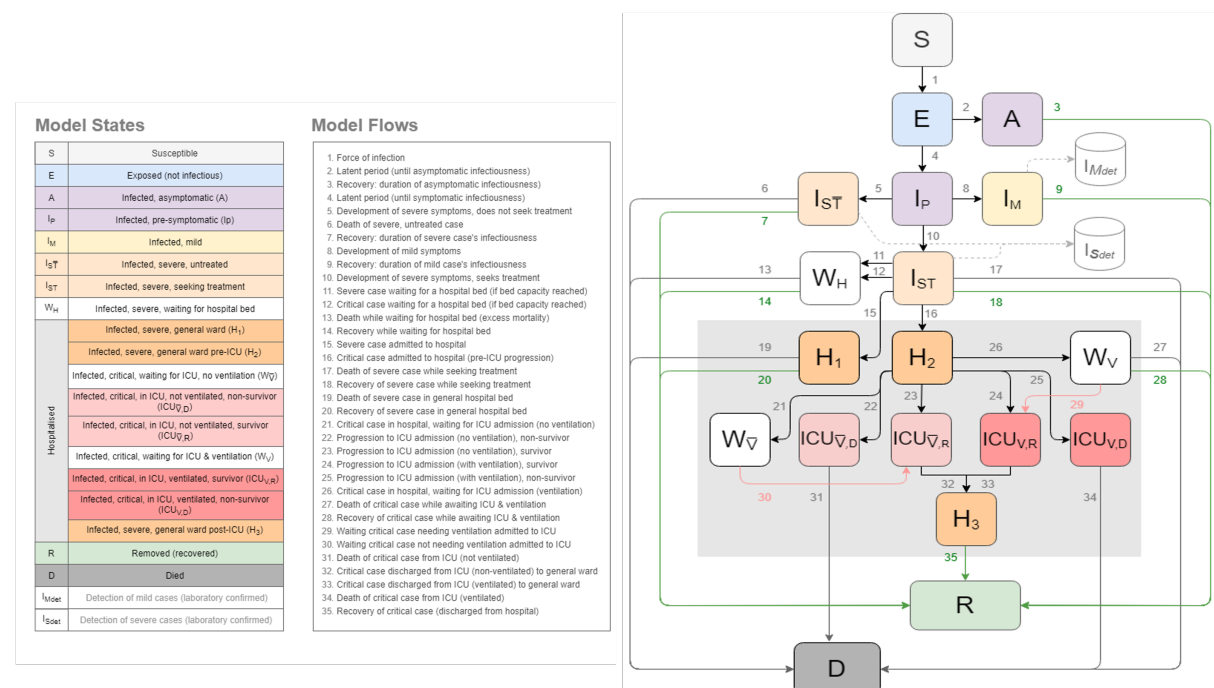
Model States

| | | |
|---|---|---|
| S | | Susceptible |
| E | | Exposed (not infectious) |
| A | | Infected, asymptomatic (A) |
| $I_P$ | | Infected, pre-symptomatic (Ip) |
| $I_M$ | | Infected, mild |
| $I_{S\overline{T}}$ | | Infected, severe, untreated |
| $I_{ST}$ | | Infected, severe, seeking treatment |
| $W_H$ | | Infected, severe, waiting for hospital bed |
| Hospitalised | | Infected, severe, general ward ($H_1$) |
| | | Infected, severe, general ward pre-ICU ($H_2$) |
| | | Infected, critical, waiting for ICU, no ventilation ($W_{\overline{V}}$) |
| | | Infected, critical, in ICU, not ventilated, non-survivor ($ICU_{\overline{V},D}$) |
| | | Infected, critical, in ICU, not ventilated, survivor ($ICU_{\overline{V},R}$) |
| | | Infected, critical, waiting for ICU & ventilation ($W_V$) |
| | | Infected, critical, in ICU, ventilated, survivor ($ICU_{V,R}$) |
| | | Infected, critical, in ICU, ventilated, non-survivor ($ICU_{V,D}$) |
| | | Infected, severe, general ward post-ICU ($H_3$) |
| R | | Removed (recovered) |
| D | | Died |
| $I_{Mdet}$ | | Detection of mild cases (laboratory confirmed) |
| $I_{Sdet}$ | | Detection of severe cases (laboratory confirmed) |

Model Flows

1. Force of infection
2. Latent period (until asymptomatic infectiousness)
3. Recovery: duration of asymptomatic infectiousness
4. Latent period (until symptomatic infectiousness)
5. Development of severe symptoms, does not seek treatment
6. Death of severe, untreated case
7. Recovery: duration of severe case's infectiousness
8. Development of mild symptoms
9. Recovery: duration of mild case's infectiousness
10. Development of severe symptoms, seeks treatment
11. Severe case waiting for a hospital bed (if bed capacity reached)
12. Critical case waiting for a hospital bed (if bed capacity reached)
13. Death while waiting for hospital bed (excess mortality)
14. Recovery while waiting for hospital bed
15. Severe case admitted to hospital
16. Critical case admitted to hospital (pre-ICU progression)
17. Death of severe case while seeking treatment
18. Recovery of severe case while seeking treatment
19. Death of severe case in general hospital bed
20. Recovery of severe case in general hospital bed
21. Critical case in hospital, waiting for ICU admission (no ventilation)
22. Progression to ICU admission (no ventilation), non-survivor
23. Progression to ICU admission (no ventilation), survivor
24. Progression to ICU admission (with ventilation), survivor
25. Progression to ICU admission (with ventilation), non-survivor
26. Critical case in hospital, waiting for ICU admission (ventilation)
27. Death of critical case while awaiting ICU & ventilation
28. Recovery of critical case while awaiting ICU & ventilation
29. Waiting critical case needing ventilation admitted to ICU
30. Waiting critical case not needing ventilation admitted to ICU
31. Death of critical case from ICU (not ventilated)
32. Critical case discharged from ICU (non-ventilated) to general ward
33. Critical case discharged from ICU (ventilated) to general ward
34. Death of critical case from ICU (ventilated)
35. Recovery of critical case (discharged from hospital)

S 1 E 2 A 3 4 $I_{Mdet}$ 6 $I_{S\overline{T}}$ 5 $I_P$ 8 $I_M$ 9 7 10 $I_{Sdet}$ 11 13 $W_H$ 12 $I_{ST}$ 17 14 18 15 16 19 $H_1$ $H_2$ 26 $W_V$ 27 20 28 21 22 23 24 25 29 $W_{\overline{V}}$ $ICU_{\overline{V},D}$ $ICU_{\overline{V},R}$ $ICU_{V,R}$ $ICU_{V,D}$ 30 31 32 33 34 $H_3$ 35 R D